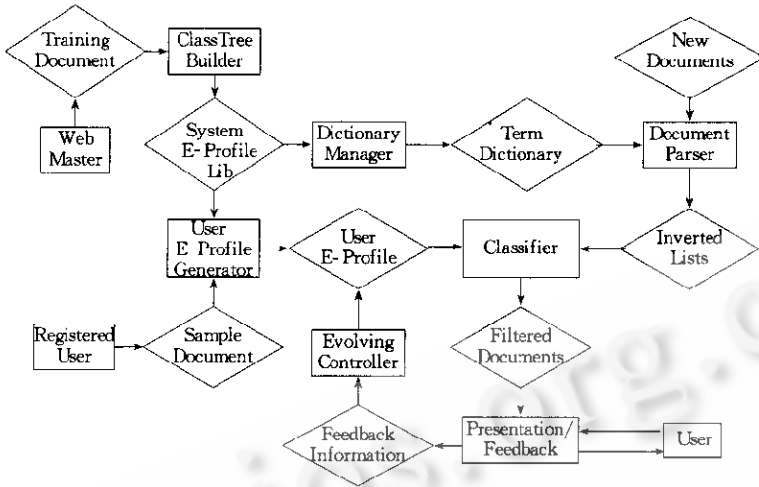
Training Document

ClassTree Builder

New Documents

Web Master

System E-Profile Lib

Dictionary Manager

Term Dictionary

Document Parser

User E-Profile Generator

User E-Profile

Classifier

Inverted Lists

Registered User

Sample Document

Evolving Controller

Filtered Documents

Feedback Information

Presentation/ Feedback

User